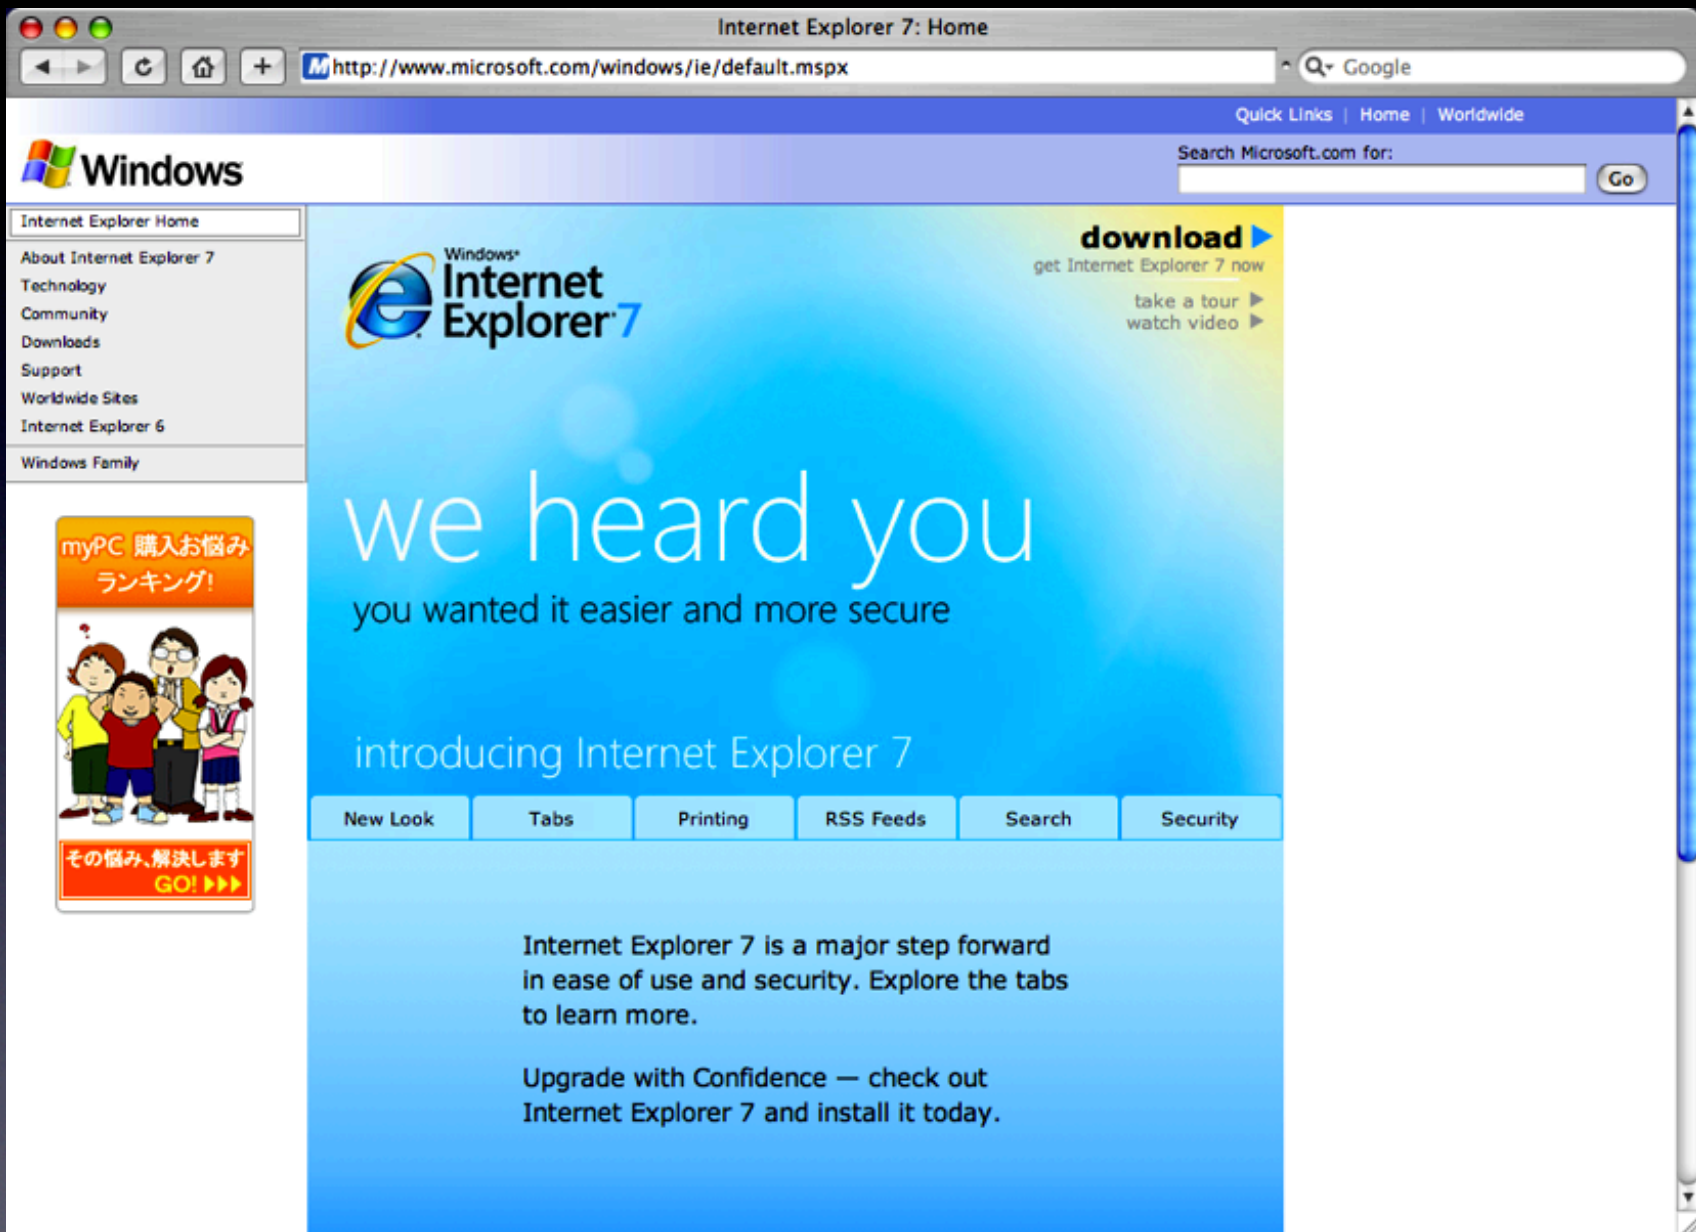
Internet Explorer 7: Home

http://www.microsoft.com/windows/ie/default.mspx

Google

Quick Links | Home | Worldwide

Windows

Search Microsoft.com for:

Go

Internet Explorer Home

About Internet Explorer 7
Technology
Community
Downloads
Support
Worldwide Sites
Internet Explorer 6

Windows Family

myPC 購入お悩み ランキング!

その悩み、解決します GO!

Windows Internet Explorer 7

download
get Internet Explorer 7 now

take a tour
watch video

we heard you

you wanted it easier and more secure

introducing Internet Explorer 7

| New Look | Tabs | Printing | RSS Feeds | Search | Security |
|---|---|---|---|---|---|

Internet Explorer 7 is a major step forward in ease of use and security. Explore the tabs to learn more.

Upgrade with Confidence — check out Internet Explorer 7 and install it today.